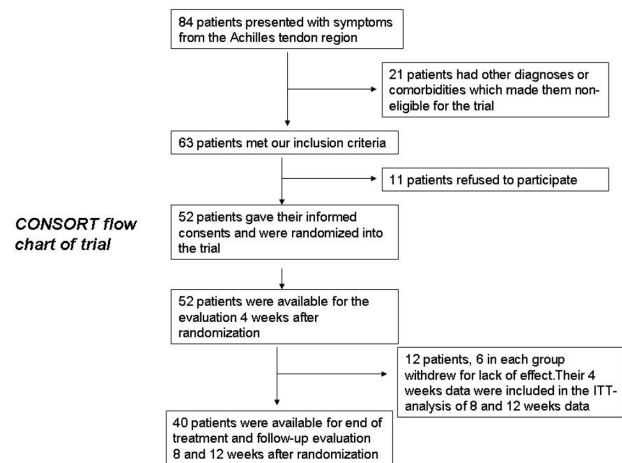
84 patients presented with symptoms from the Achilles tendon region

21 patients had other diagnoses or comorbidities which made them non-eligible for the trial

63 patients met our inclusion criteria

11 patients refused to participate

CONSORT flow chart of trial

52 patients gave their informed consents and were randomized into the trial

52 patients were available for the evaluation 4 weeks after randomization

12 patients, 6 in each group withdrew for lack of effect.Their 4 weeks data were included in the ITT-analysis of 8 and 12 weeks data

40 patients were available for end of treatment and follow-up evaluation 8 and 12 weeks after randomization